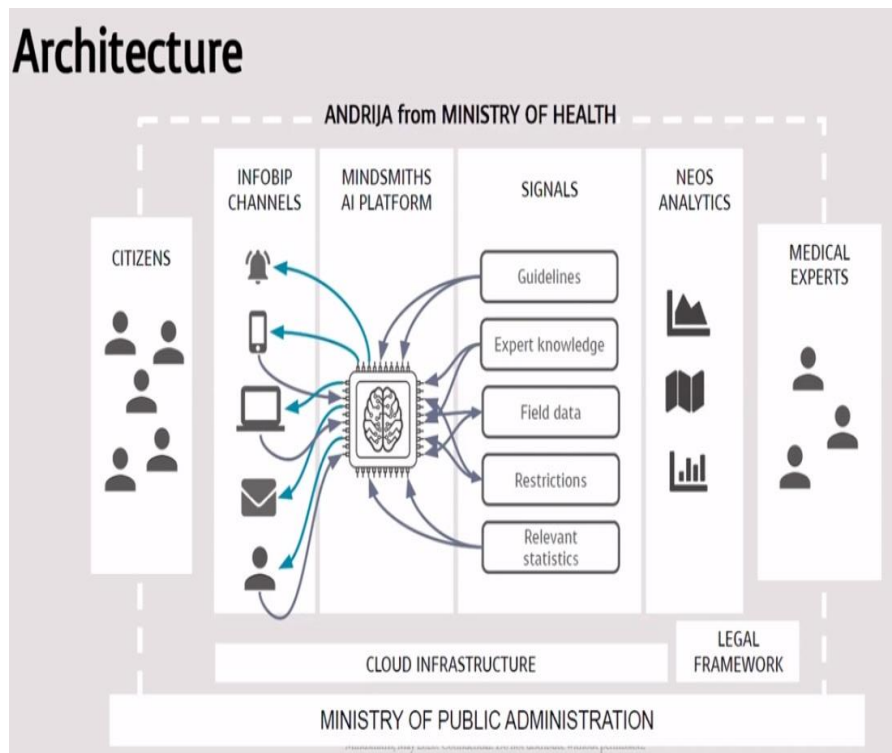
Architecture

ANDRIJA from MINISTRY OF HEALTH

CITIZENS

INFOBIP CHANNELS

MINDSMITHS AI PLATFORM

SIGNALS

Guidelines

Expert knowledge

Field data

Restrictions

Relevant statistics

NEOS ANALYTICS

MEDICAL EXPERTS

CLOUD INFRASTRUCTURE

LEGAL FRAMEWORK

MINISTRY OF PUBLIC ADMINISTRATION

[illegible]